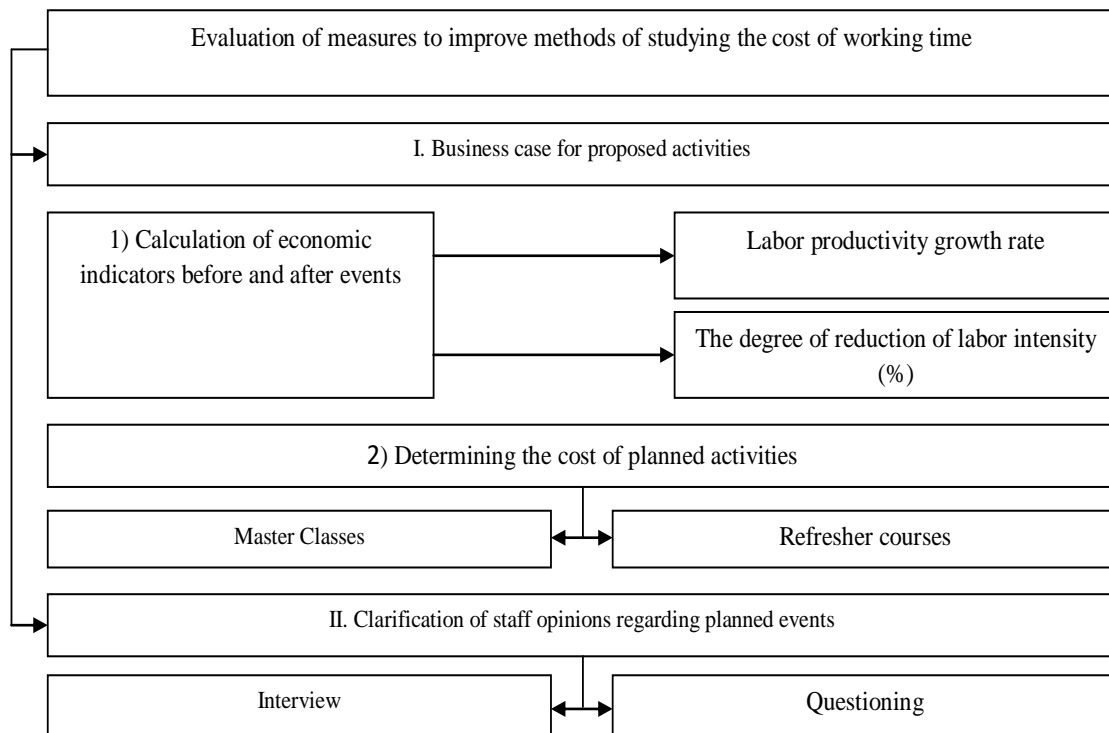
Evaluation of measures to improve methods of studying the cost of working time

I. Business case for proposed activities

1) Calculation of economic indicators before and after events

Labor productivity growth rate

The degree of reduction of labor intensity (%)

2) Determining the cost of planned activities

Master Classes

Refresher courses

II. Clarification of staff opinions regarding planned events

Interview

Questioning